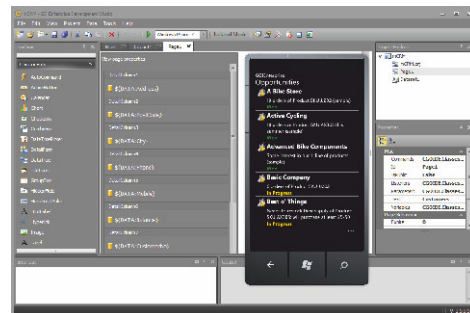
RCM - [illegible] Studio

File Edit View Project Data Tools Help

Toolbox

Page1

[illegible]

Opportunities

A Bike Store

Active Cycling

Advanced Bike Components

Basic Company

Best of Things

In Progress

In Progress

In Progress